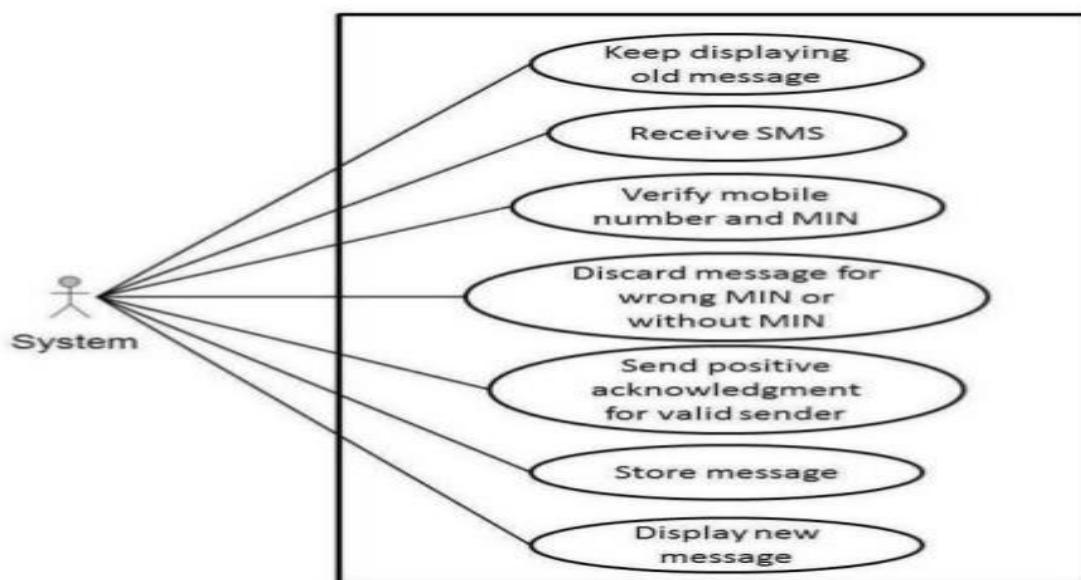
Keep displaying old message

Receive SMS

Verify mobile number and MIN

System

Discard message for wrong MIN or without MIN

Send positive acknowledgment for valid sender

Store message

Display new message